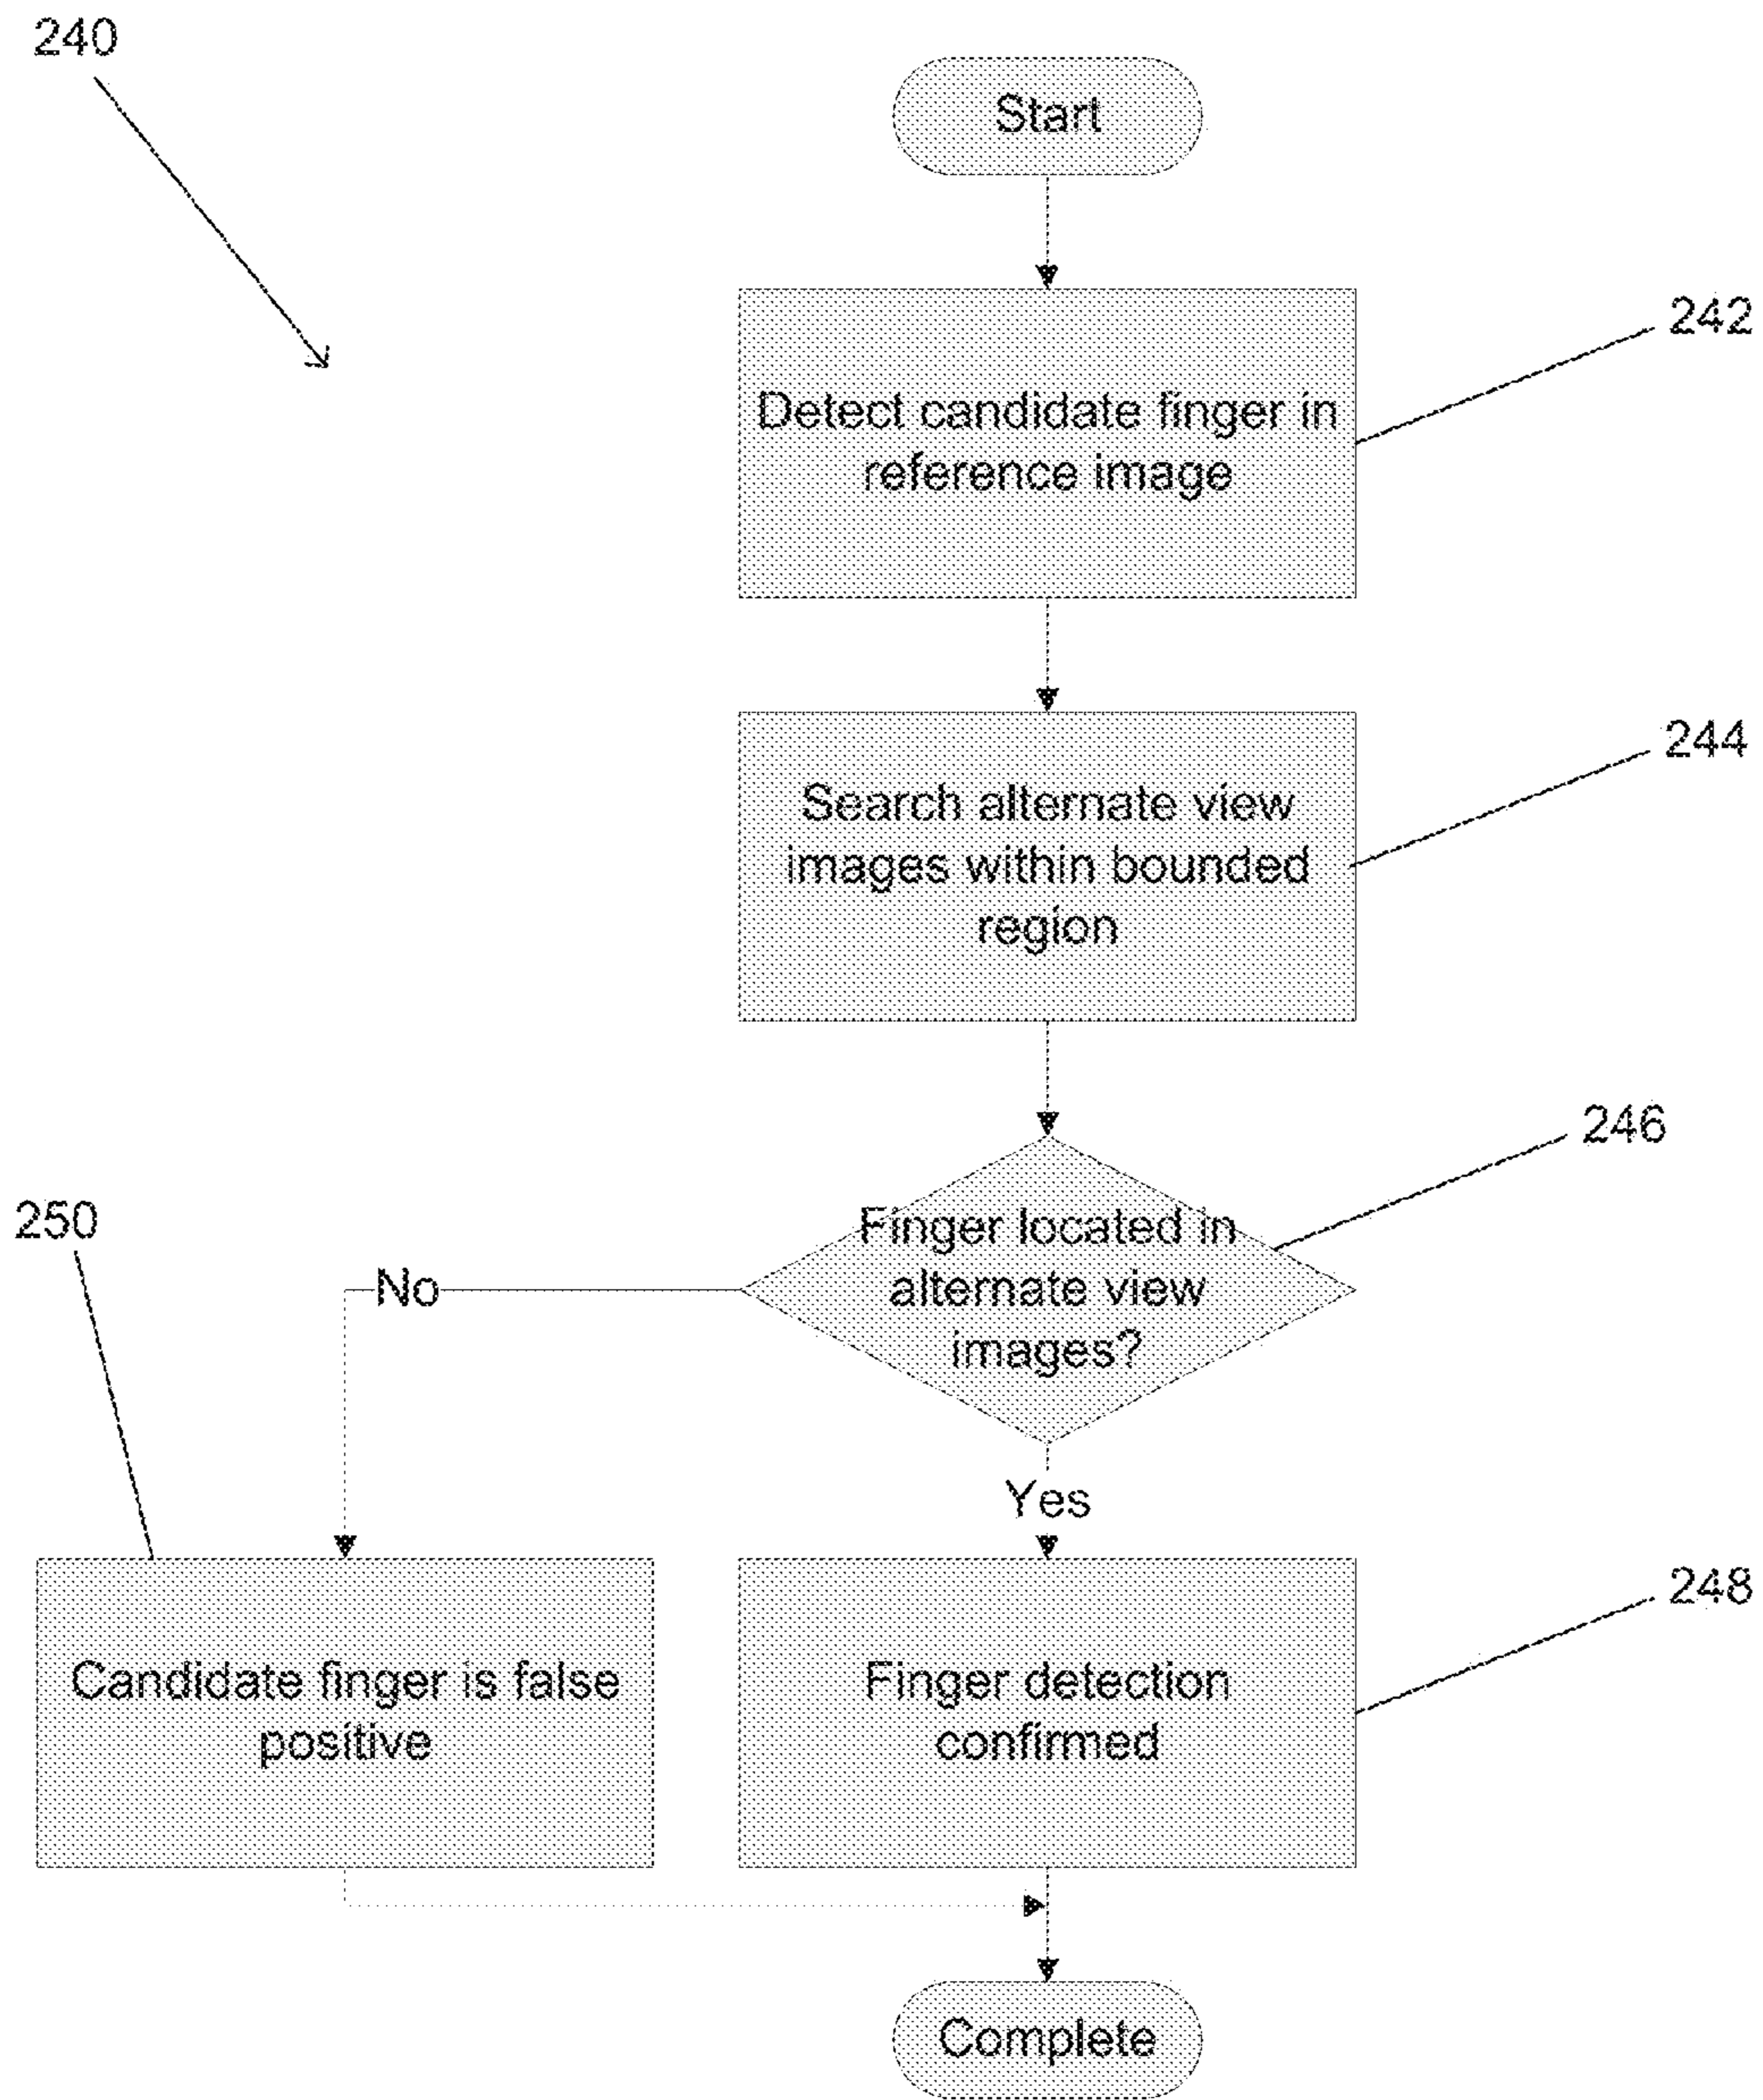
240

Start

242

Detect candidate finger in reference image

244

Search alternate view images within bounded region

246

250

Finger located in alternate view images?

No

Yes

248

Candidate finger is false positive

Finger detection confirmed

Complete